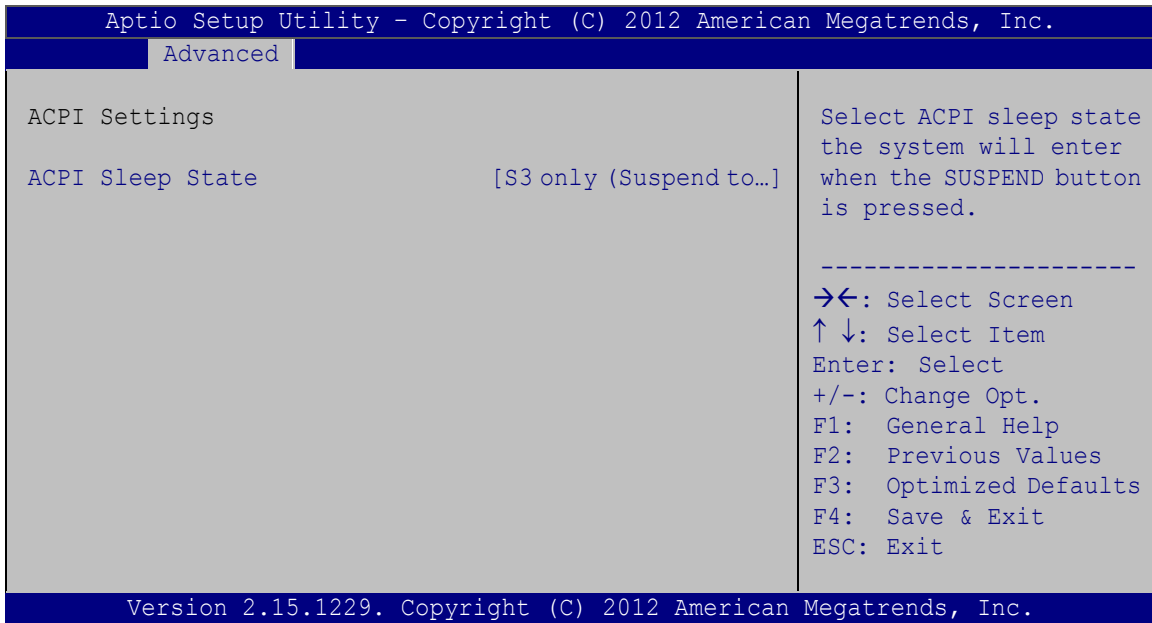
Aptio Setup Utility – Copyright (C) 2012 American Megatrends, Inc.

Advanced

ACPI Settings

ACPI Sleep State [S3 only (Suspend to…]

Select ACPI sleep state the system will enter when the SUSPEND button is pressed.

----------------------

→←: Select Screen
↑ ↓: Select Item
Enter: Select
+/-: Change Opt.
F1: General Help
F2: Previous Values
F3: Optimized Defaults
F4: Save & Exit
ESC: Exit

Version 2.15.1229. Copyright (C) 2012 American Megatrends, Inc.